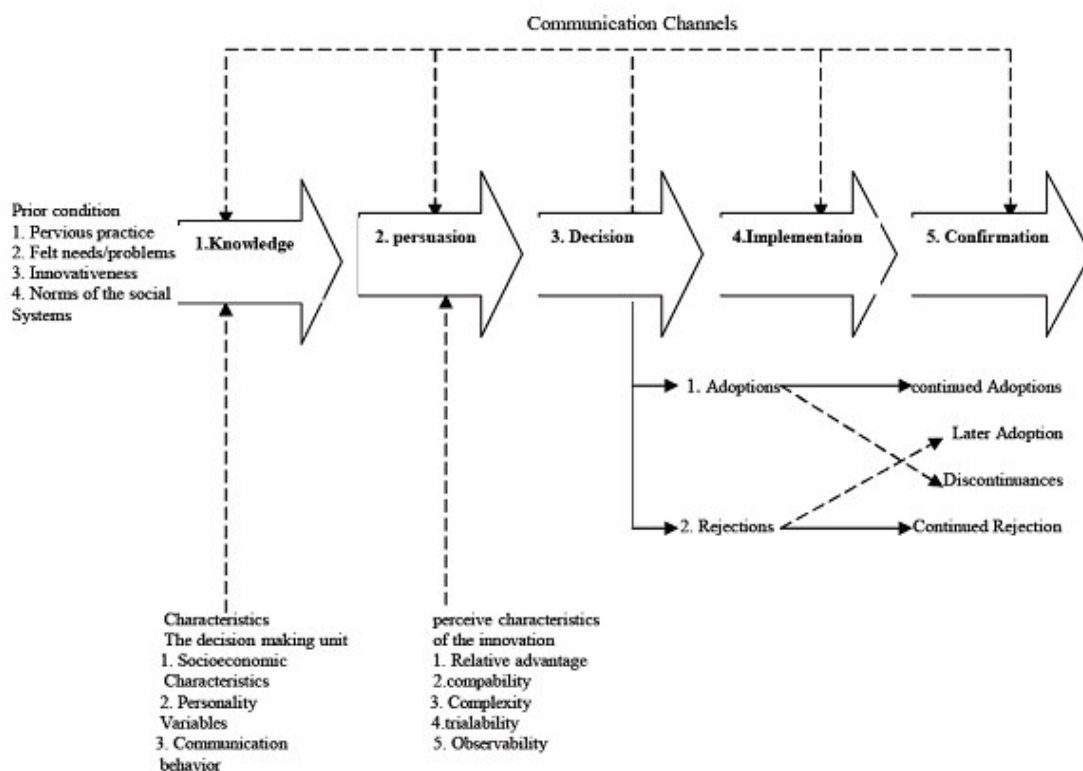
Communication Channels

Prior condition
1. Pervious practice
2. Felt needs/problems
3. Innovativeness
4. Norms of the social Systems

1.Knowledge

2. persuasion

3. Decision

4.Implementaion

5. Confirmation

1. Adoptions

continued Adoptions

Later Adoption

Discontinuances

2. Rejections

Continued Rejection

Characteristics
The decision making unit
1. Socioeconomic Characteristics
2. Personality Variables
3. Communication behavior

perceive characteristics of the innovation
1. Relative advantage
2.compability
3. Complexity
4.trialability
5. Observability